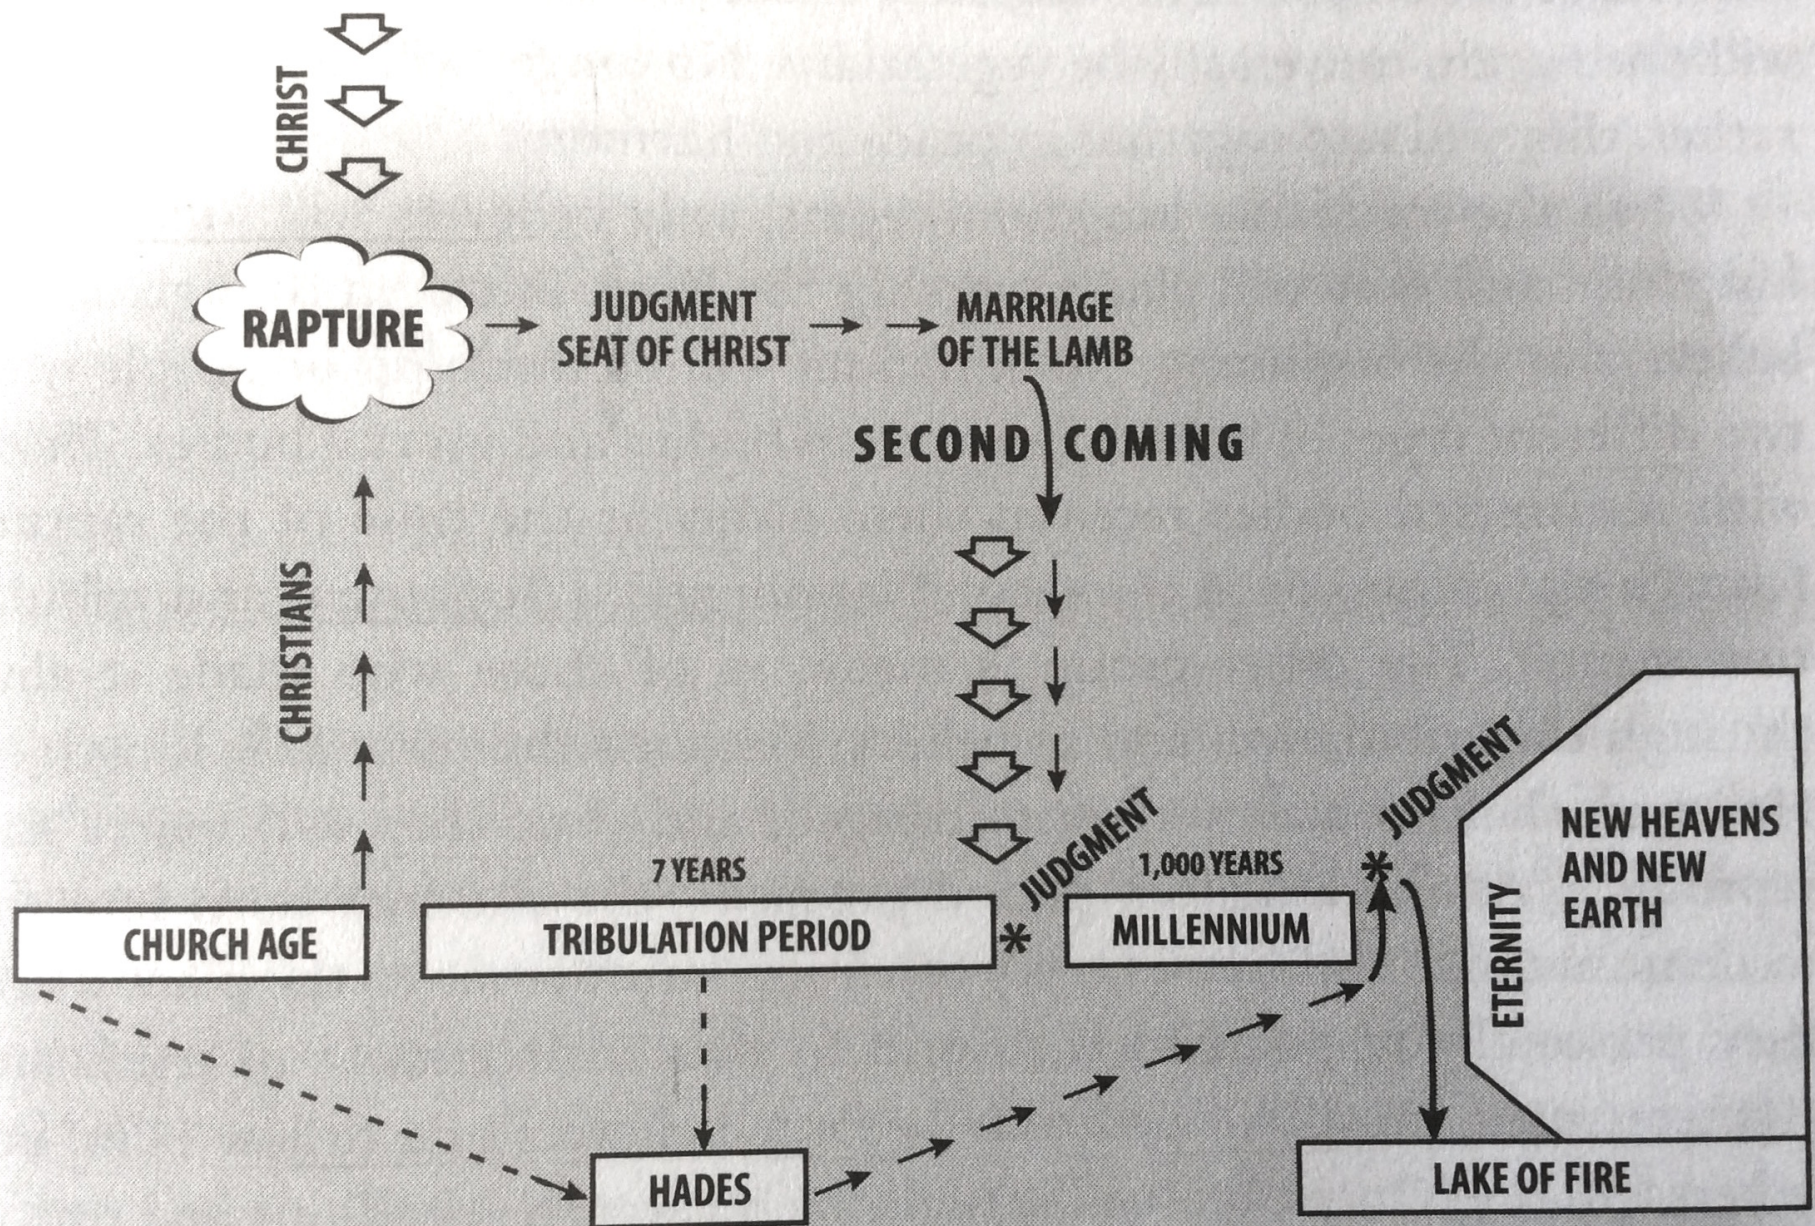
CHRIST

RAPTURE

JUDGMENT SEAT OF CHRIST

MARRIAGE OF THE LAMB

SECOND COMING

CHRISTIANS

7 YEARS

JUDGMENT

1,000 YEARS

JUDGMENT

NEW HEAVENS AND NEW EARTH

ETERNITY

CHURCH AGE

TRIBULATION PERIOD

MILLENNIUM

HADES

LAKE OF FIRE